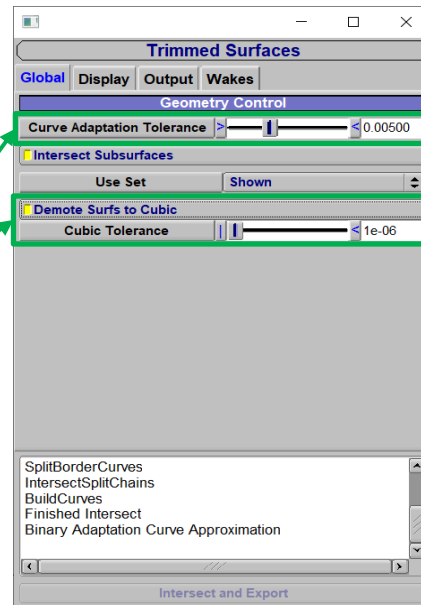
Trimmed Surfaces

Global | Display | Output | Wakes

Geometry Control

Curve Adaptation Tolerance > < 0.00500

Intersect Subsurfaces

Use Set | Shown

Demote Surfs to Cubic

Cubic Tolerance | < 1e-06

SplitBorderCurves
IntersectSplitChains
BuildCurves
Finished Intersect
Binary Adaptation Curve Approximation

Intersect and Export